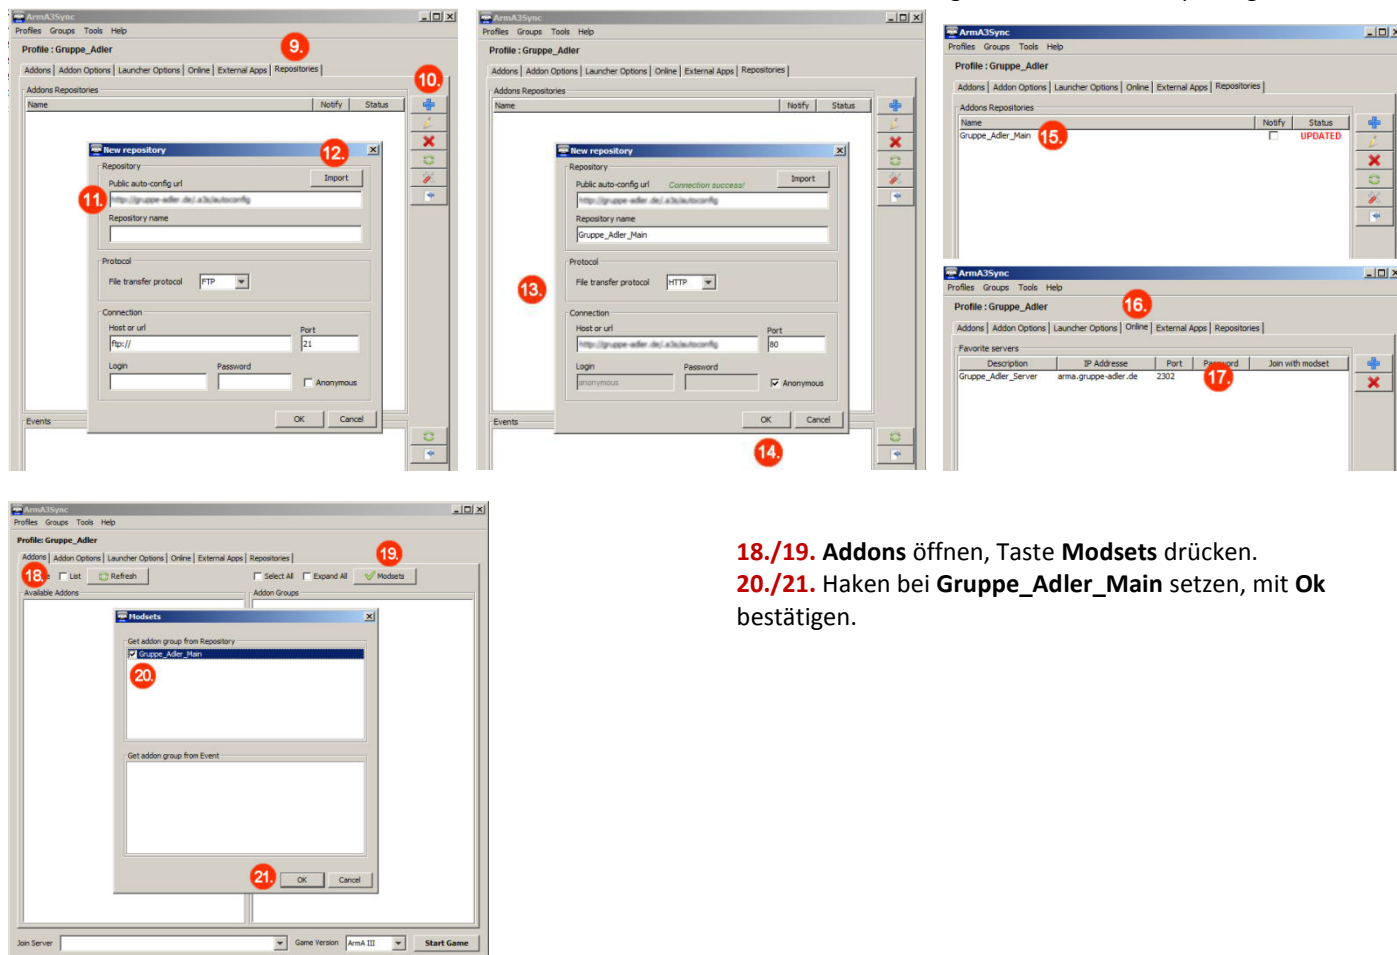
ArmA3Sync
Profiles Groups Tools Help
Profile : Gruppe_Adler
9.
Addons | Addon Options | Launcher Options | Online | External Apps | Repositories
10.
Addons Repositories
Name Notify Status
New repository
12.
Repository
Public auto-config url
Import
11.
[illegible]
Repository name
Protocol
File transfer protocol FTP
Connection
Host or url
ftp://
Port
21
Login
Password
Anonymous
OK Cancel
Events

ArmA3Sync
Profiles Groups Tools Help
Profile : Gruppe_Adler
Addons | Addon Options | Launcher Options | Online | External Apps | Repositories
Addons Repositories
Name Notify Status
New repository
Repository
Public auto-config url Connection success!
Import
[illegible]
Repository name
Gruppe_Adler_Main
13.
Protocol
File transfer protocol HTTP
Connection
Host or url
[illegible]
Port
80
Login
anonymous
Password
Anonymous
OK Cancel
Events
14.

ArmA3Sync
Profiles Groups Tools Help
Profile : Gruppe_Adler
Addons | Addon Options | Launcher Options | Online | External Apps | Repositories
Addons Repositories
Name Notify Status
Gruppe_Adler_Main 15. UPDATED

ArmA3Sync
Profiles Groups Tools Help
Profile : Gruppe_Adler
16.
Addons | Addon Options | Launcher Options | Online | External Apps | Repositories
Favorite servers
Description IP Addresse Port Password Join with modset
Gruppe_Adler_Server arma.gruppe-adler.de 2302
17.

ArmA3Sync
Profiles Groups Tools Help
Profile: Gruppe_Adler
Addons | Addon Options | Launcher Options | Online | External Apps | Repositories
18. List Refresh
19.
Select All Expand All Modsets
Available Addons
Addon Groups
Modsets
Get addon group from Repository
Gruppe_Adler_Main
20.
Get addon group from Event
21. OK Cancel
Join Server
Game Version ArmA III
Start Game

18./19. Addons öffnen, Taste Modsets drücken.
20./21. Haken bei Gruppe_Adler_Main setzen, mit Ok bestätigen.